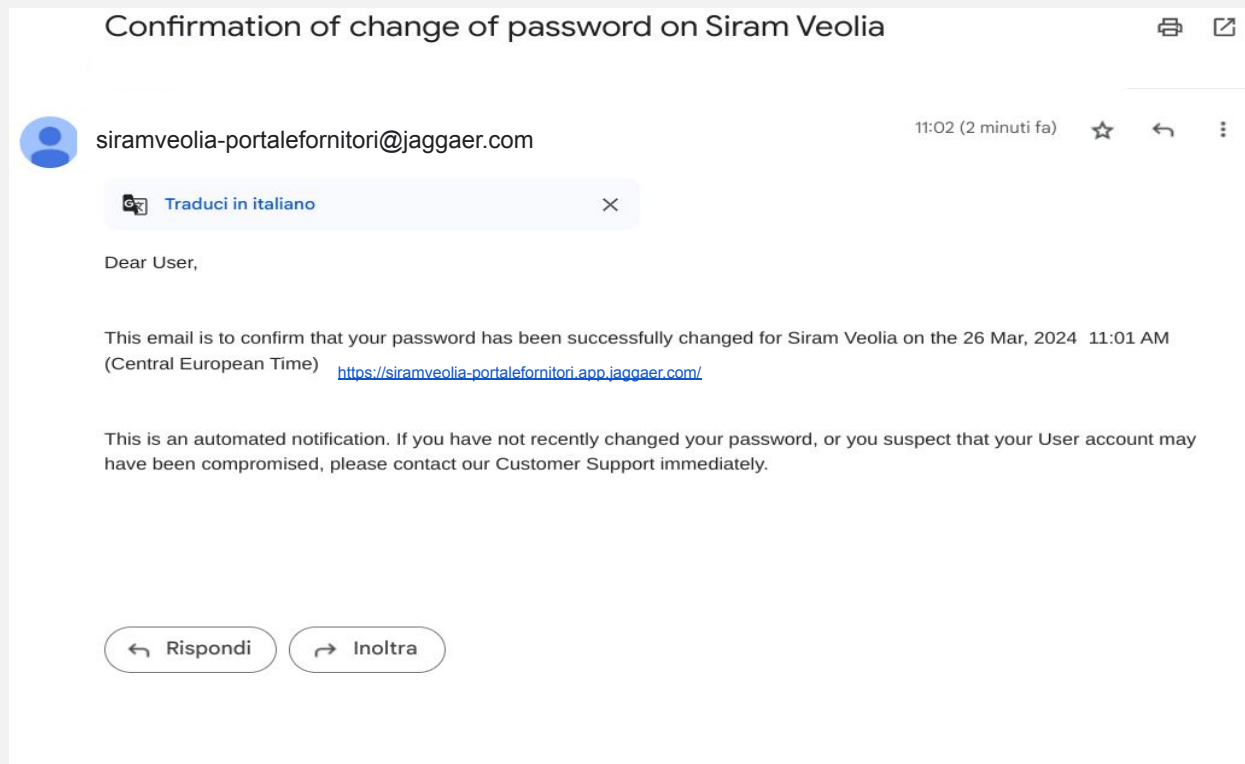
Confirmation of change of password on Siram Veolia

siramveolia-portalefornitori@jaggaer.com

11:02 (2 minuti fa)

Traduci in italiano

Dear User,

This email is to confirm that your password has been successfully changed for Siram Veolia on the 26 Mar, 2024 11:01 AM (Central European Time) https://siramveolia-portalefornitori.app.jaggaer.com/

This is an automated notification. If you have not recently changed your password, or you suspect that your User account may have been compromised, please contact our Customer Support immediately.

Rispondi

Inoltra